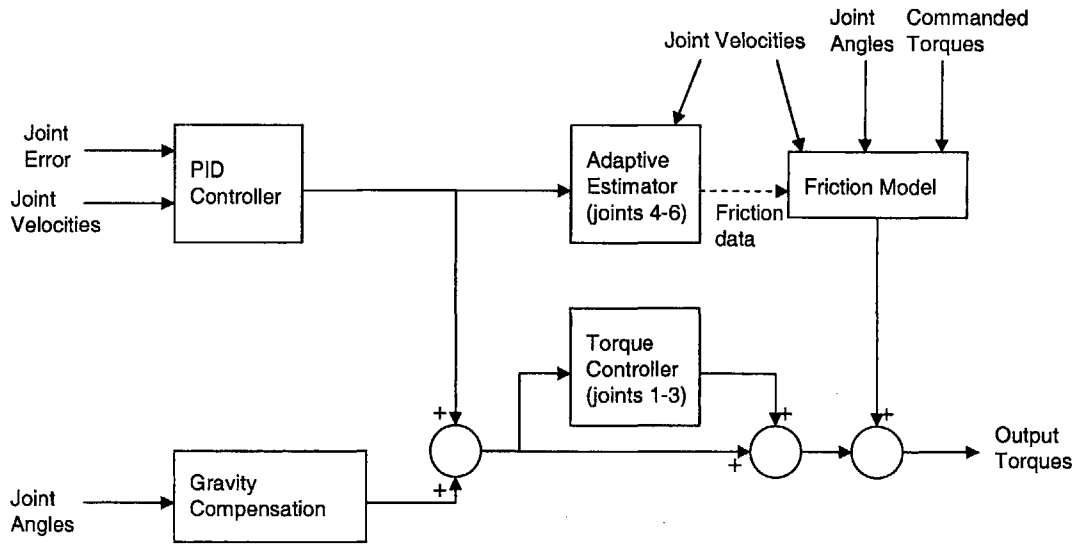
Joint Velocities

Joint Angles

Commanded Torques

Joint Error

Joint Velocities

PID Controller

Adaptive Estimator (joints 4-6)

Friction data

Friction Model

Torque Controller (joints 1-3)

+

+

+

+

+

Output Torques

Joint Angles

Gravity Compensation

+